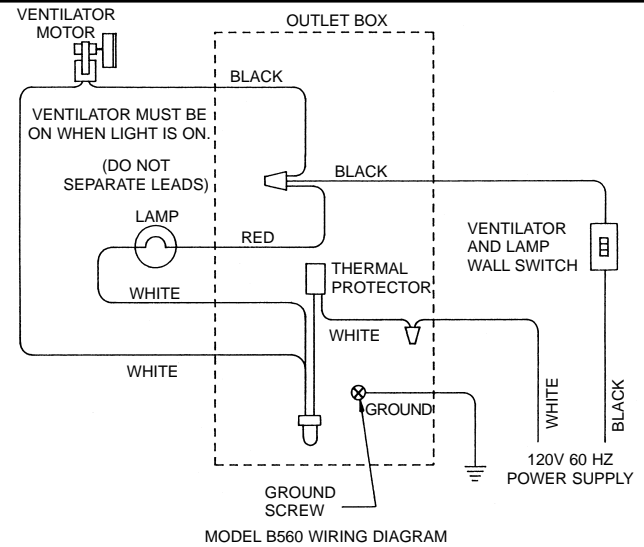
VENTILATOR MOTOR

OUTLET BOX

BLACK

VENTILATOR MUST BE ON WHEN LIGHT IS ON.

(DO NOT SEPARATE LEADS)

BLACK

LAMP

RED

VENTILATOR AND LAMP WALL SWITCH

WHITE

THERMAL PROTECTOR

WHITE

WHITE

GROUND

WHITE

BLACK

120V 60 HZ POWER SUPPLY

GROUND SCREW

MODEL B560 WIRING DIAGRAM